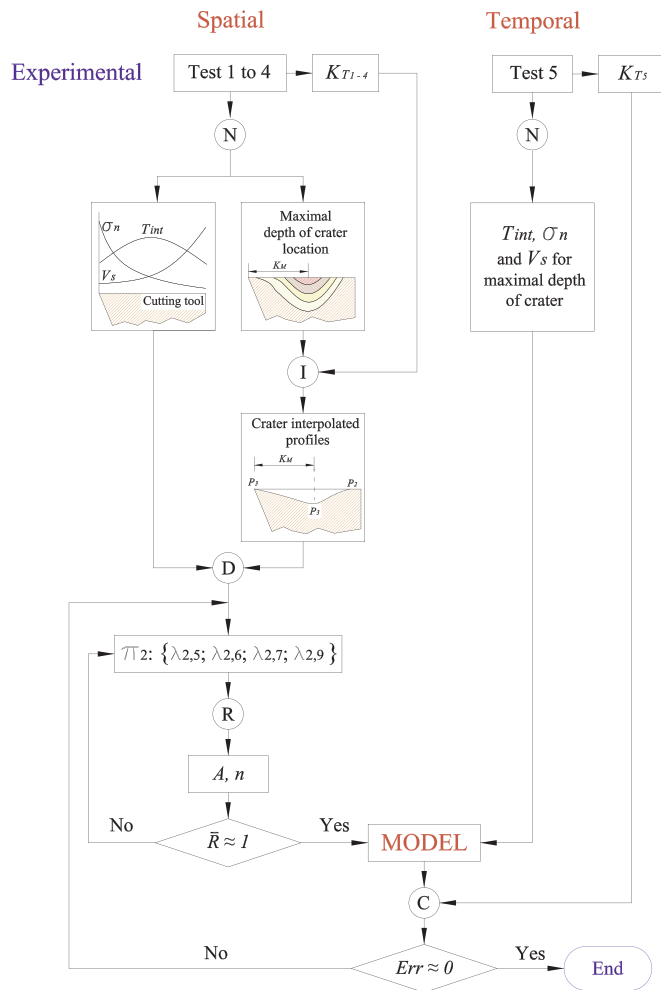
Spatial

Temporal

Experimental

Test 1 to 4

$K_{T1-4}$

Test 5

$K_{T5}$

N

N

$\sigma_n$

$T_{int}$

$V_s$

Cutting tool

Maximal depth of crater location

$K_M$

$T_{int}$, $\sigma_n$ and $V_s$ for maximal depth of crater

I

Crater interpolated profiles

$K_M$

$P_1$

$P_2$

$P_3$

D

$\pi_2$: $\{\lambda_{2,5}; \lambda_{2,6}; \lambda_{2,7}; \lambda_{2,9}\}$

R

$A$, $n$

No

$\bar{R} \approx 1$

Yes

MODEL

C

No

$Err \approx 0$

Yes

End